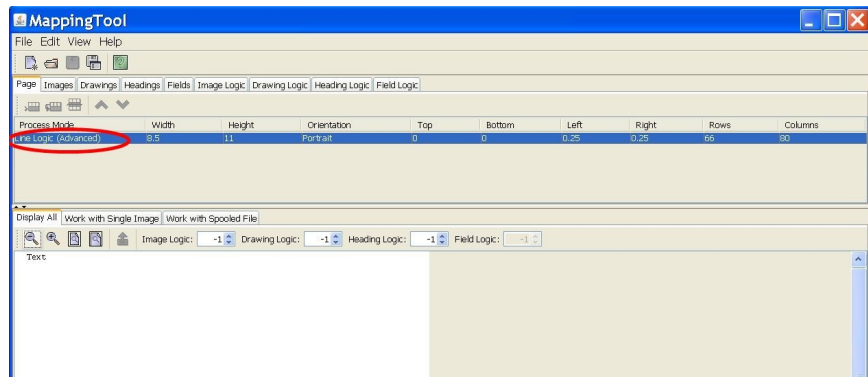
MappingTool

File Edit View Help

Page | Images | Drawings | Headings | Fields | Image Logic | Drawing Logic | Heading Logic | Field Logic

| Process Mode | Width | Height | Orientation | Top | Bottom | Left | Right | Rows | Columns |
|---|---|---|---|---|---|---|---|---|---|
| Line Logic (Advanced) | 8.5 | 11 | Portrait | 0 | 0 | 0.25 | 0.25 | 66 | 80 |

Display All | Work with Single Image | Work with Spooled File

Image Logic: -1 Drawing Logic: -1 Heading Logic: -1 Field Logic: -1

Text